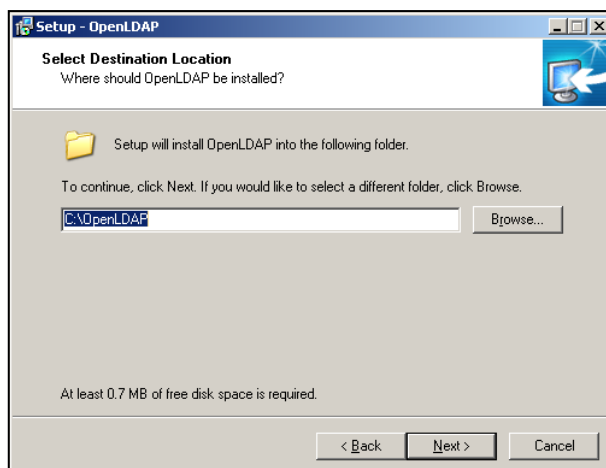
Setup - OpenLDAP

Select Destination Location
Where should OpenLDAP be installed?

Setup will install OpenLDAP into the following folder.

To continue, click Next. If you would like to select a different folder, click Browse.

C:\OpenLDAP

Browse...

At least 0.7 MB of free disk space is required.

< Back

Next >

Cancel